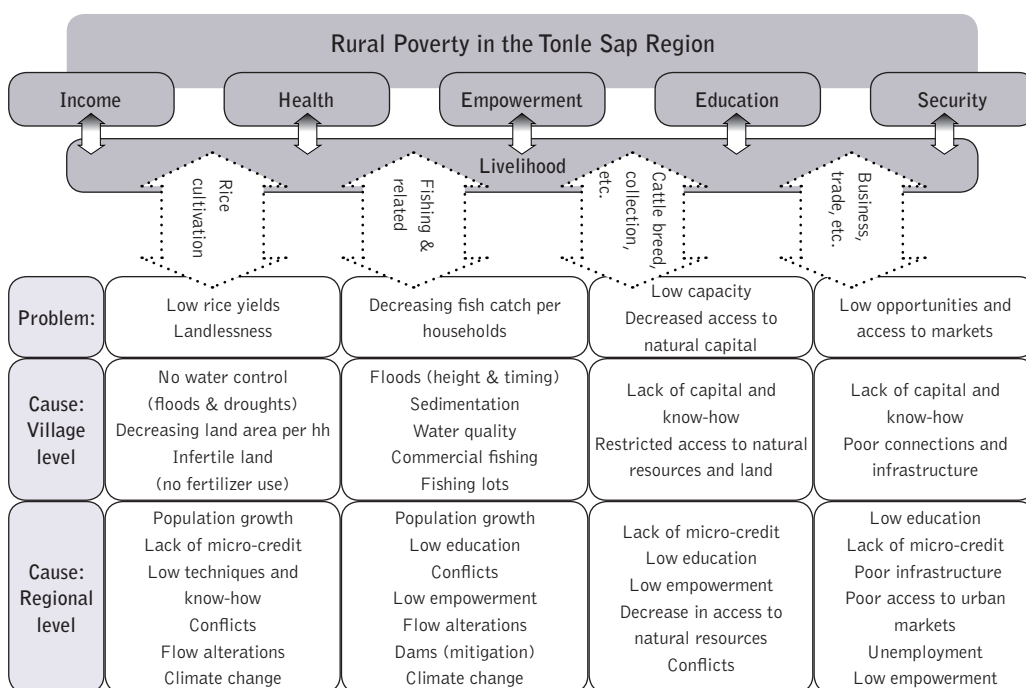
Rural Poverty in the Tonle Sap Region

Income

Health

Empowerment

Education

Security

Livelihood

Rice cultivation

Fishing & related

Cattle breed, collection, etc.

Business, trade, etc.

| | | | | |
|---|---|---|---|---|
| Problem: | Low rice yields Landlessness | Decreasing fish catch per households | Low capacity Decreased access to natural capital | Low opportunities and access to markets |
| Cause: Village level | No water control (floods & droughts) Decreasing land area per hh Infertile land (no fertilizer use) | Floods (height & timing) Sedimentation Water quality Commercial fishing Fishing lots | Lack of capital and know-how Restricted access to natural resources and land | Lack of capital and know-how Poor connections and infrastructure |
| Cause: Regional level | Population growth Lack of micro-credit Low techniques and know-how Conflicts Flow alterations Climate change | Population growth Low education Conflicts Low empowerment Flow alterations Dams (mitigation) Climate change | Lack of micro-credit Low education Low empowerment Decrease in access to natural resources Conflicts | Low education Lack of micro-credit Poor infrastructure Poor access to urban markets Unemployment Low empowerment |